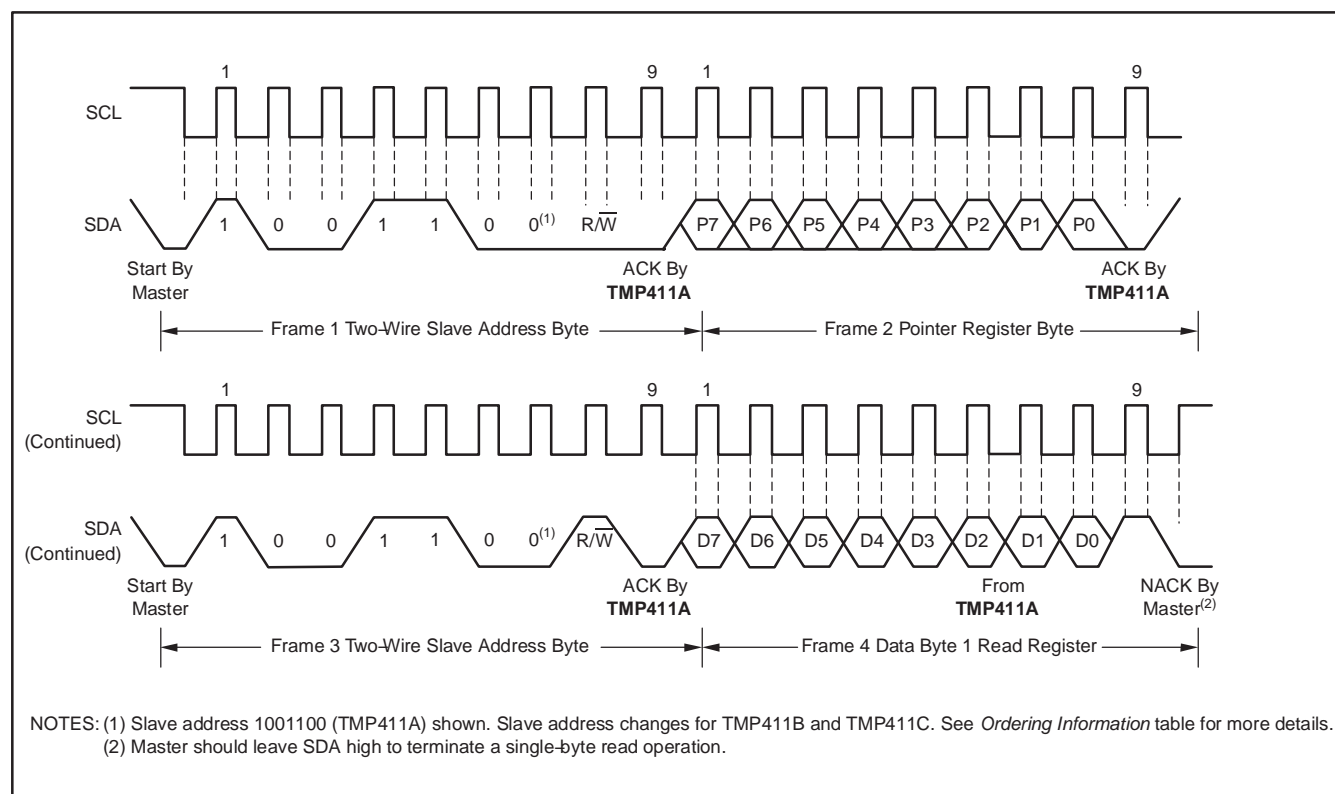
1

9

1

9

SCL

SDA

1

0

0

1

1

0

$0^{(1)}$

R/$\overline{W}$

P7

P6

P5

P4

P3

P2

P1

P0

Start By Master

ACK By **TMP411A**

ACK By **TMP411A**

Frame 1 Two-Wire Slave Address Byte

Frame 2 Pointer Register Byte

1

9

1

9

SCL (Continued)

SDA (Continued)

1

0

0

1

1

0

$0^{(1)}$

R/$\overline{W}$

D7

D6

D5

D4

D3

D2

D1

D0

Start By Master

ACK By **TMP411A**

From **TMP411A**

NACK By Master$^{(2)}$

Frame 3 Two-Wire Slave Address Byte

Frame 4 Data Byte 1 Read Register

NOTES: (1) Slave address 1001100 (TMP411A) shown. Slave address changes for TMP411B and TMP411C. See *Ordering Information* table for more details.
(2) Master should leave SDA high to terminate a single-byte read operation.